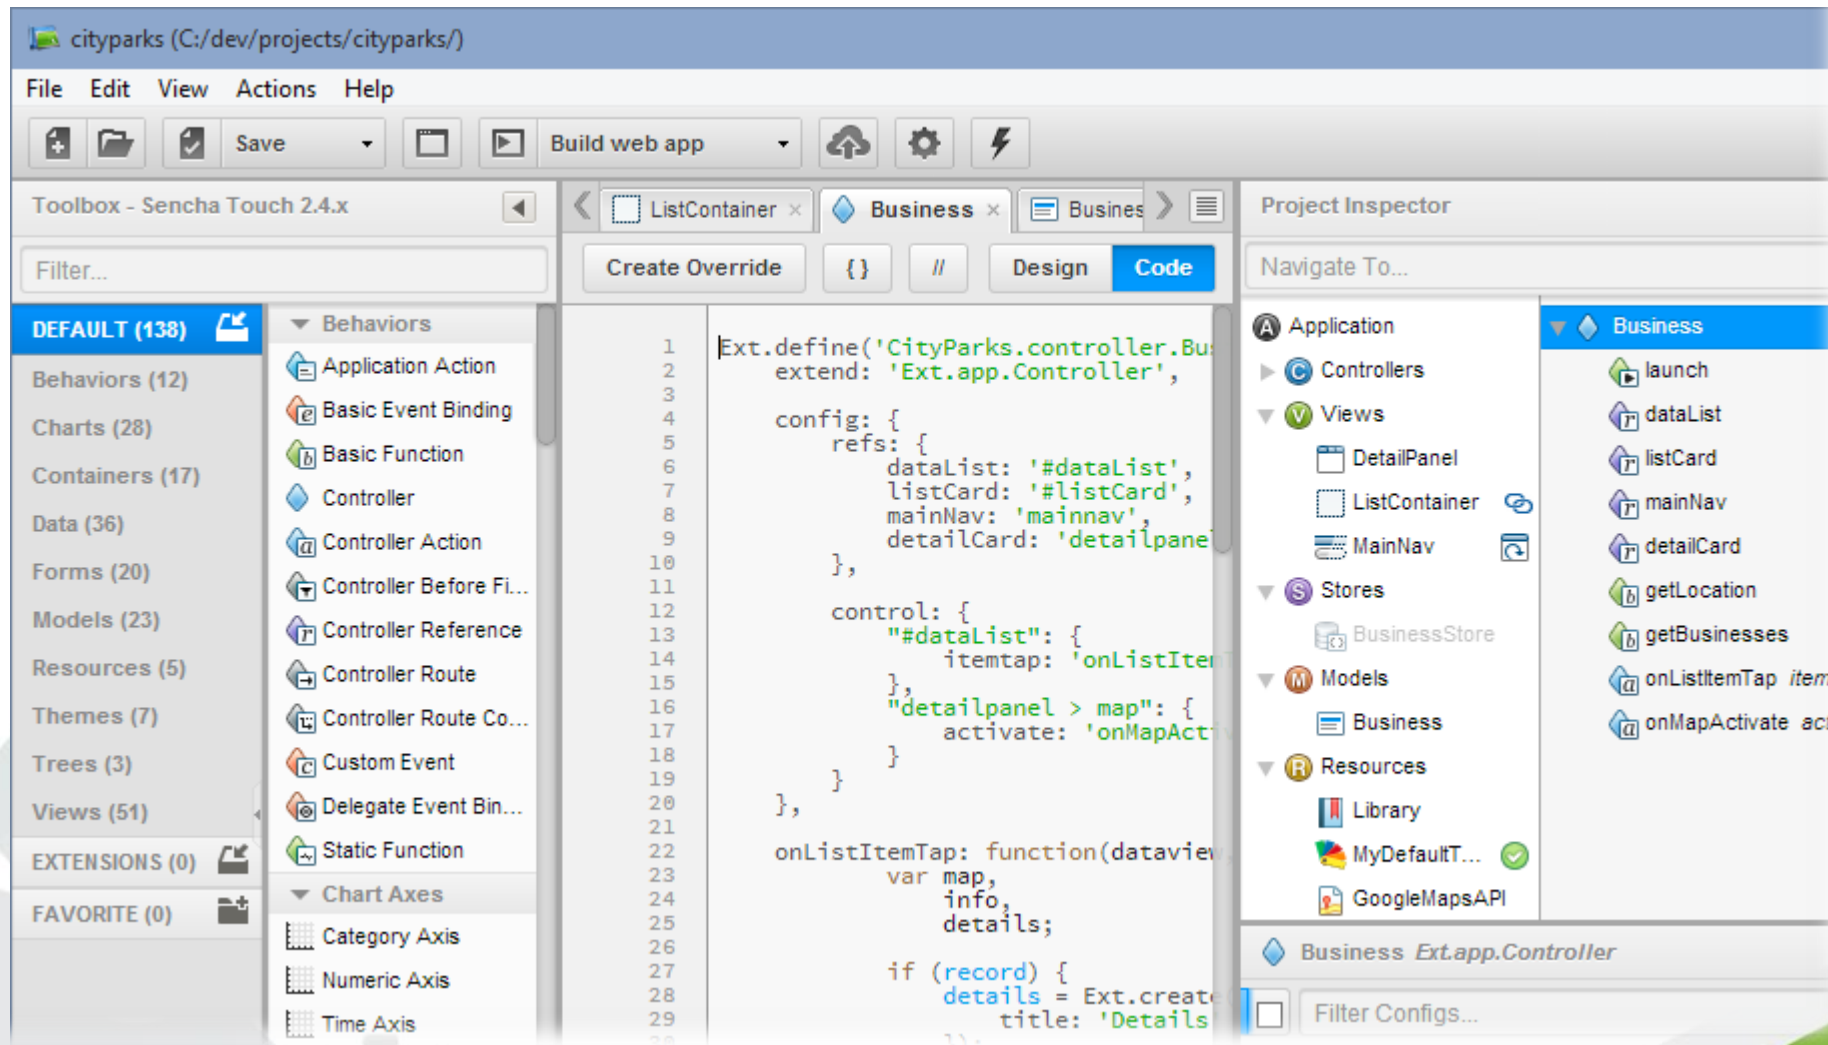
cityparks (C:/dev/projects/cityparks/)

File Edit View Actions Help

Save Build web app

Toolbox - Sencha Touch 2.4.x

Filter...

DEFAULT (138)
Behaviors (12)
Charts (28)
Containers (17)
Data (36)
Forms (20)
Models (23)
Resources (5)
Themes (7)
Trees (3)
Views (51)
EXTENSIONS (0)
FAVORITE (0)

Behaviors
Application Action
Basic Event Binding
Basic Function
Controller
Controller Action
Controller Before Fi...
Controller Reference
Controller Route
Controller Route Co...
Custom Event
Delegate Event Bin...
Static Function
Chart Axes
Category Axis
Numeric Axis
Time Axis

ListContainer × Business × Busines

Create Override {} // Design Code

1 Ext.define('CityParks.controller.Bu
2 extend: 'Ext.app.Controller',
3
4 config: {
5 refs: {
6 dataList: '#dataList',
7 listCard: '#listCard',
8 mainNav: 'mainnav',
9 detailCard: 'detailpane
10 },
11
12 control: {
13 "#dataList": {
14 itemtap: 'onListIten
15 },
16 "detailpanel > map": {
17 activate: 'onMapAct
18 }
19 }
20 },
21
22 onListItemTap: function(dataview
23 var map,
24 info,
25 details;
26
27 if (record) {
28 details = Ext.create
29 title: 'Details

Project Inspector

Navigate To...

Application
Controllers
Views
DetailPanel
ListContainer
MainNav
Stores
BusinessStore
Models
Business
Resources
Library
MyDefaultT...
GoogleMapsAPI

Business
launch
dataList
listCard
mainNav
detailCard
getLocation
getBusinesses
onListItemTap item
onMapActivate ac

Business Ext.app.Controller

Filter Configs...